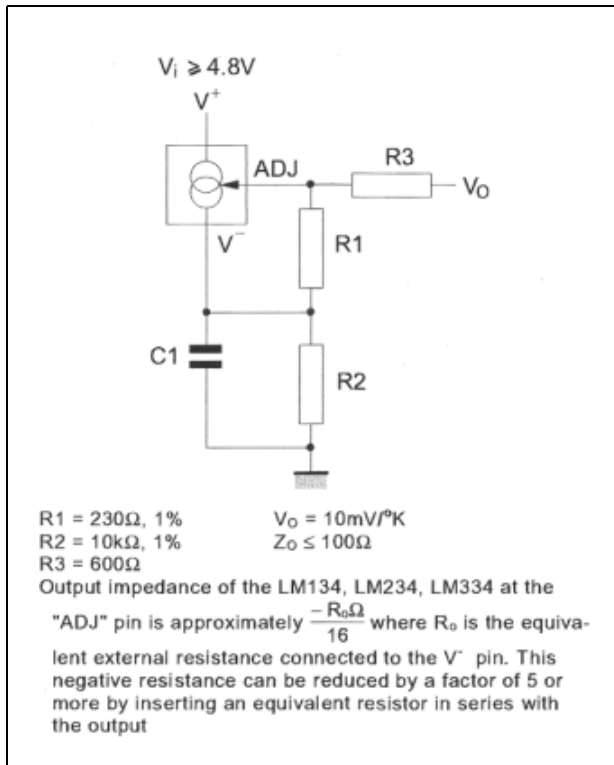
$V_i \geqslant 4.8V$

$V^+$

ADJ

R3

$V_O$

$V^-$

R1

C1

R2

R1 = 230Ω, 1%
R2 = 10kΩ, 1%
R3 = 600Ω

$V_O$ = 10mV/°K
$Z_O \leq 100Ω$

Output impedance of the LM134, LM234, LM334 at the "ADJ" pin is approximately $\frac{-R_o\Omega}{16}$ where $R_o$ is the equivalent external resistance connected to the $V^-$ pin. This negative resistance can be reduced by a factor of 5 or more by inserting an equivalent resistor in series with the output